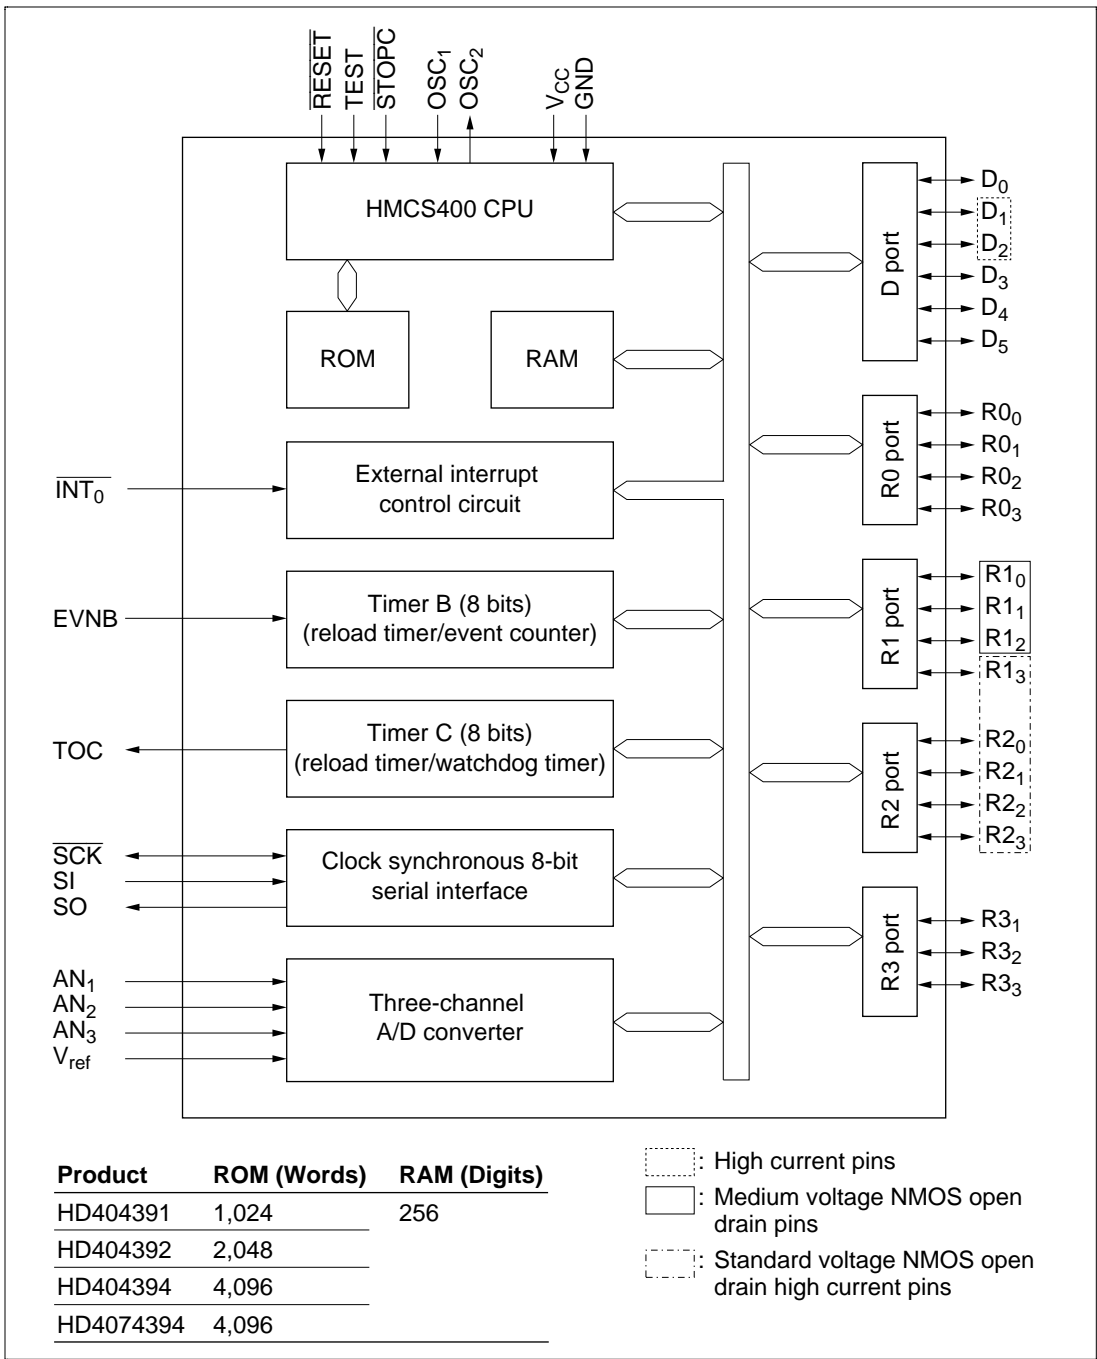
$\overline{RESET}$ TEST $\overline{STOPC}$ $OSC_1$ $OSC_2$ $V_{CC}$ GND

HMCS400 CPU

ROM

RAM

$\overline{INT_0}$

External interrupt control circuit

EVNB

Timer B (8 bits) (reload timer/event counter)

TOC

Timer C (8 bits) (reload timer/watchdog timer)

$\overline{SCK}$
SI
SO

Clock synchronous 8-bit serial interface

$AN_1$
$AN_2$
$AN_3$
$V_{ref}$

Three-channel A/D converter

D port

$D_0$
$D_1$
$D_2$
$D_3$
$D_4$
$D_5$

R0 port

$R0_0$
$R0_1$
$R0_2$
$R0_3$

R1 port

$R1_0$
$R1_1$
$R1_2$
$R1_3$

R2 port

$R2_0$
$R2_1$
$R2_2$
$R2_3$

R3 port

$R3_1$
$R3_2$
$R3_3$

| Product | ROM (Words) | RAM (Digits) |
|---|---|---|
| HD404391 | 1,024 | 256 |
| HD404392 | 2,048 | |
| HD404394 | 4,096 | |
| HD4074394 | 4,096 | |

: High current pins
: Medium voltage NMOS open drain pins
: Standard voltage NMOS open drain high current pins